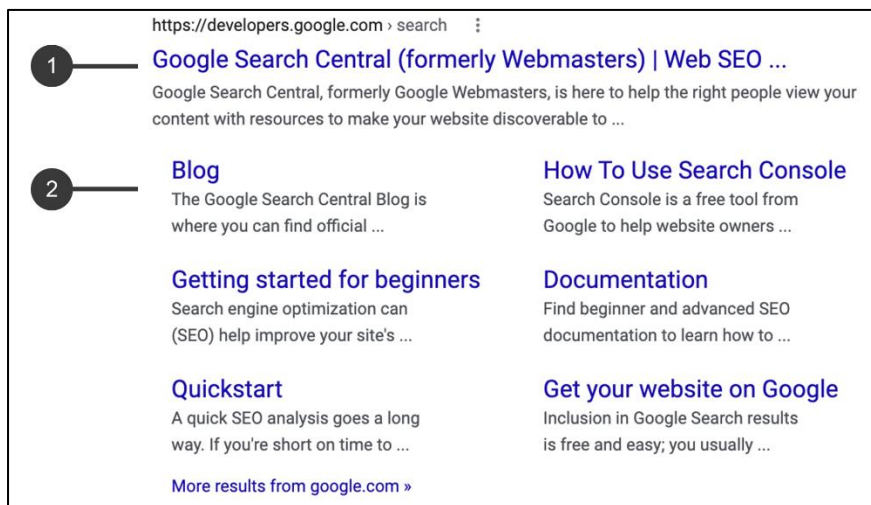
https://developers.google.com › search ⋮

1

Google Search Central (formerly Webmasters) | Web SEO ...

Google Search Central, formerly Google Webmasters, is here to help the right people view your content with resources to make your website discoverable to ...

2

Blog
The Google Search Central Blog is where you can find official ...

Getting started for beginners
Search engine optimization can (SEO) help improve your site's ...

Quickstart
A quick SEO analysis goes a long way. If you're short on time to ...

How To Use Search Console
Search Console is a free tool from Google to help website owners ...

Documentation
Find beginner and advanced SEO documentation to learn how to ...

Get your website on Google
Inclusion in Google Search results is free and easy; you usually ...

More results from google.com »